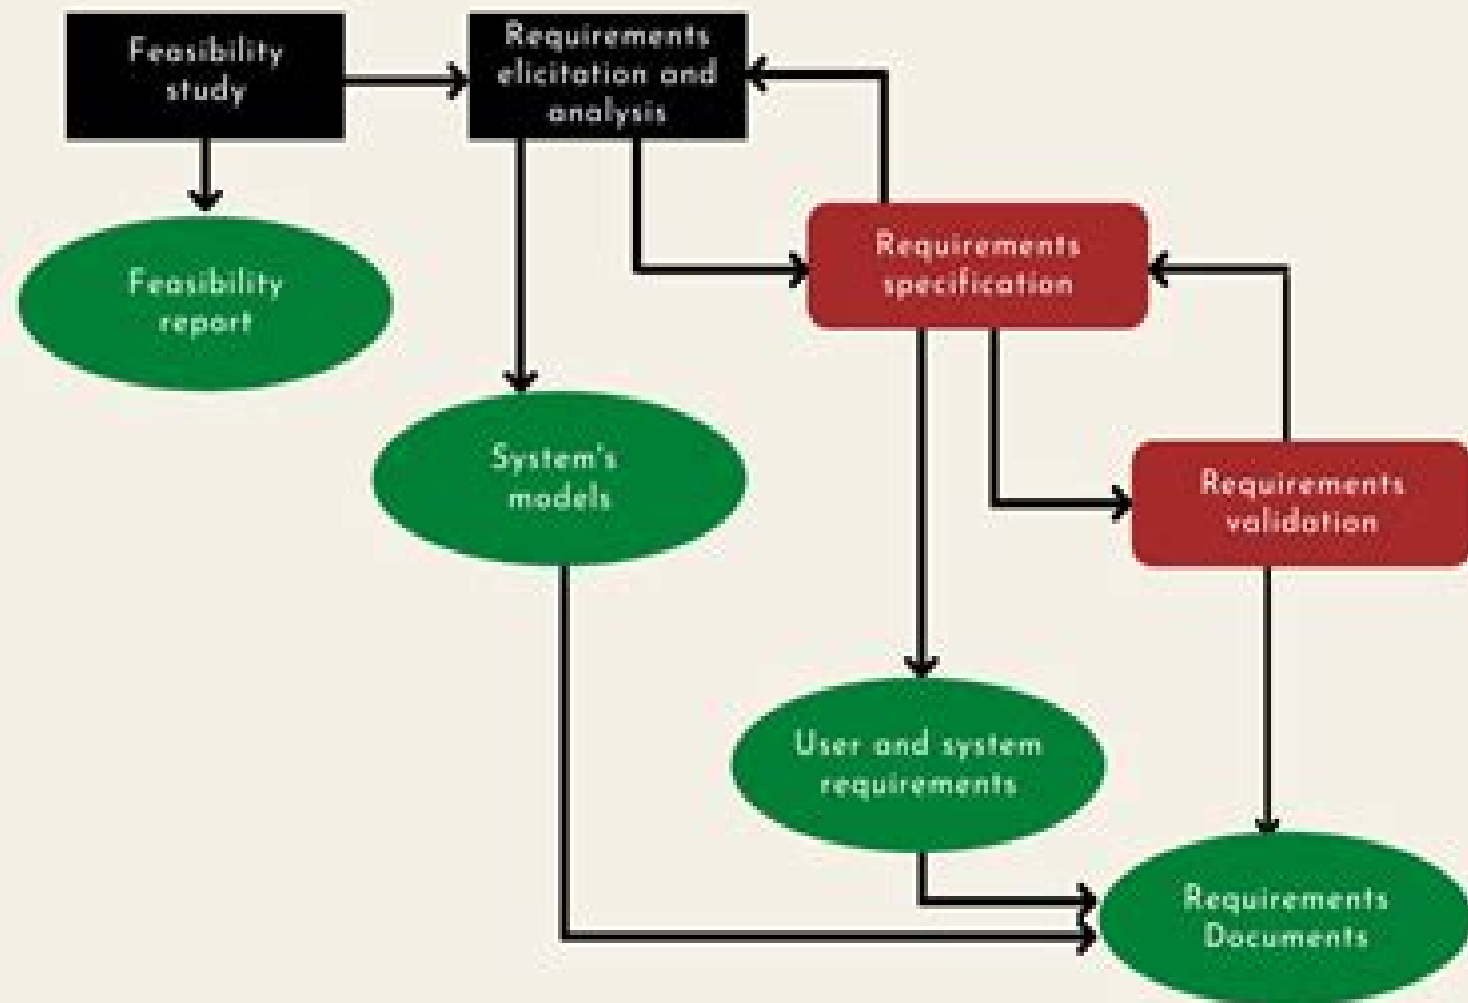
Feasibility study

Requirements elicitation and analysis

Feasibility report

Requirements specification

System's models

Requirements validation

User and system requirements

Requirements Documents